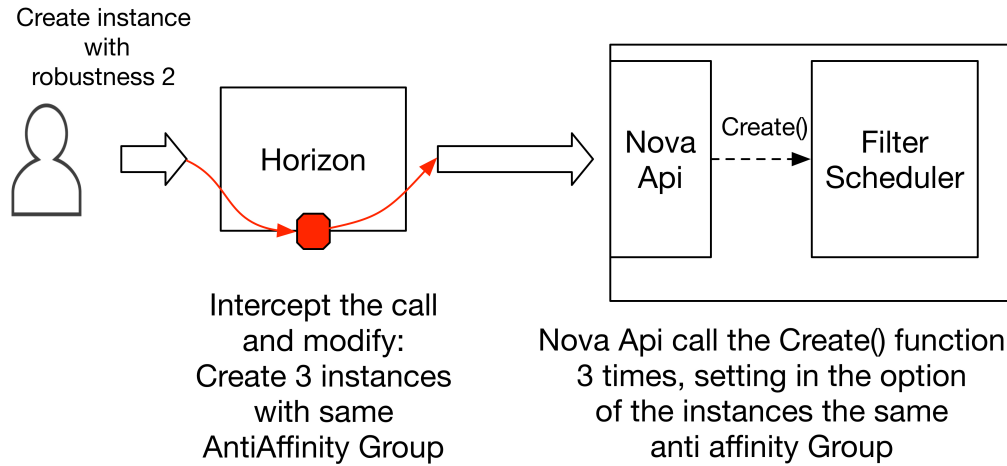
Create instance with robustness 2

Horizon

Nova Api

Create()

Filter Scheduler

Intercept the call and modify: Create 3 instances with same AntiAffinity Group

Nova Api call the Create() function 3 times, setting in the option of the instances the same anti affinity Group